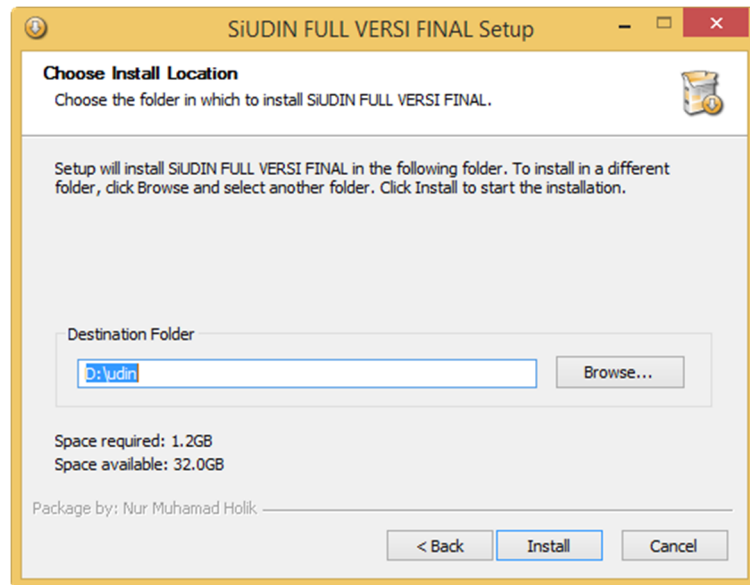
SiUDIN FULL VERSI FINAL Setup

Choose Install Location

Choose the folder in which to install SiUDIN FULL VERSI FINAL.

Setup will install SiUDIN FULL VERSI FINAL in the following folder. To install in a different folder, click Browse and select another folder. Click Install to start the installation.

Destination Folder

D:\udin

Browse...

Space required: 1.2GB

Space available: 32.0GB

Package by: Nur Muhamad Holik

< Back

Install

Cancel